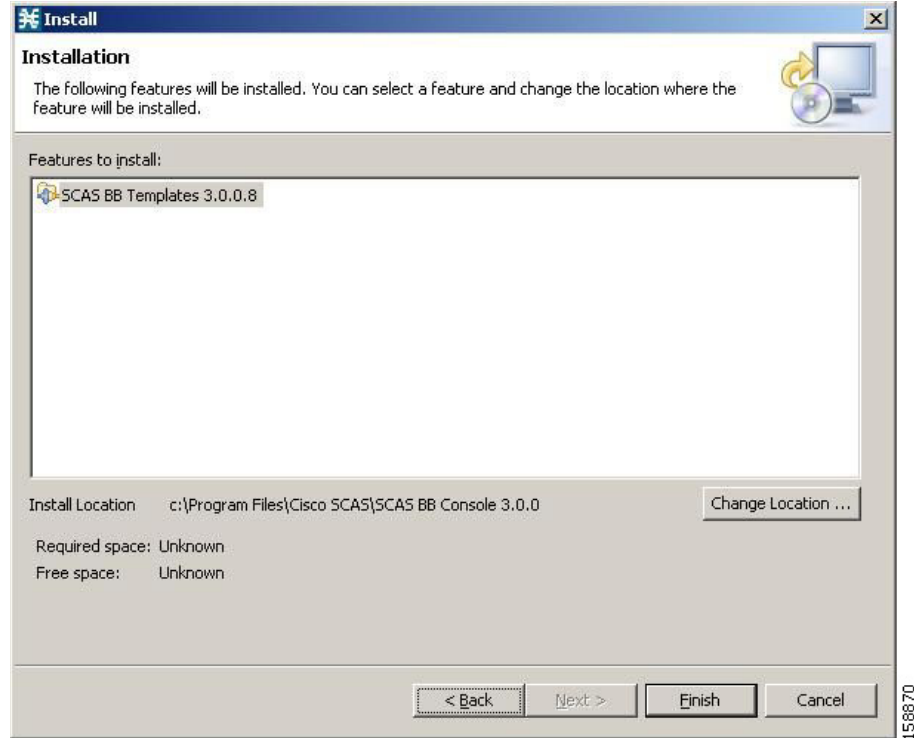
Install

Installation

The following features will be installed. You can select a feature and change the location where the feature will be installed.

Features to install:

SCAS BB Templates 3.0.0.8

Install Location c:\Program Files\Cisco SCAS\SCAS BB Console 3.0.0

Change Location ...

Required space: Unknown

Free space: Unknown

< Back

Next >

Finish

Cancel

158870